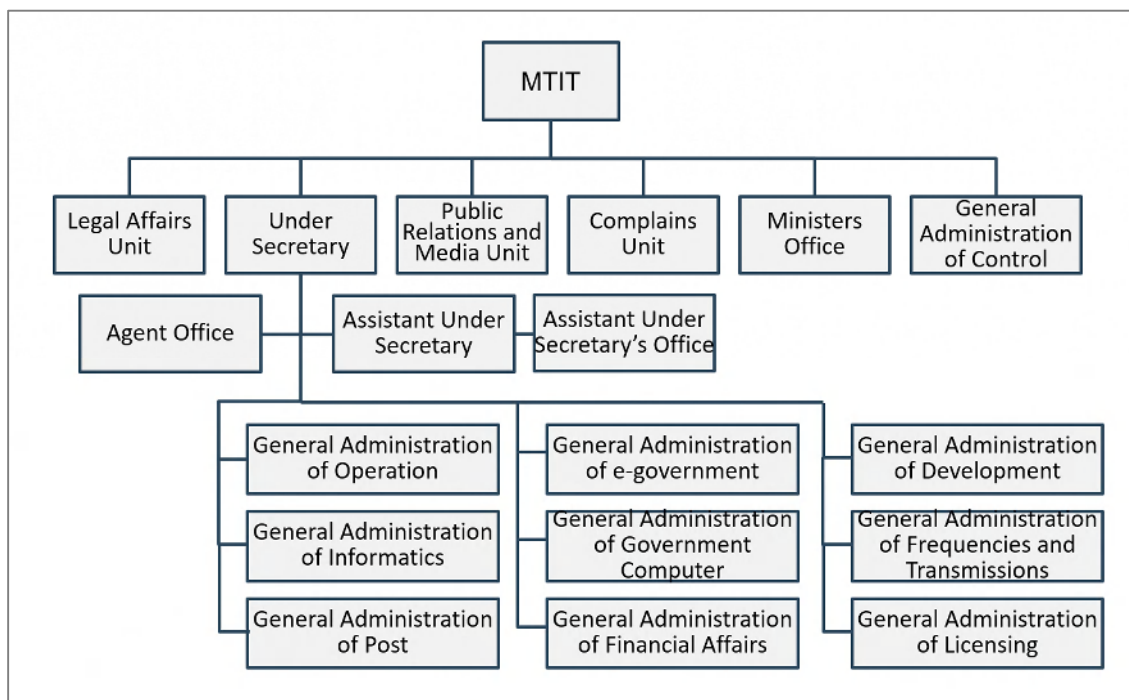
MTIT

Legal Affairs Unit

Under Secretary

Public Relations and Media Unit

Complains Unit

Ministers Office

General Administration of Control

Agent Office

Assistant Under Secretary

Assistant Under Secretary's Office

General Administration of Operation

General Administration of Informatics

General Administration of Post

General Administration of e-government

General Administration of Government Computer

General Administration of Financial Affairs

General Administration of Development

General Administration of Frequencies and Transmissions

General Administration of Licensing